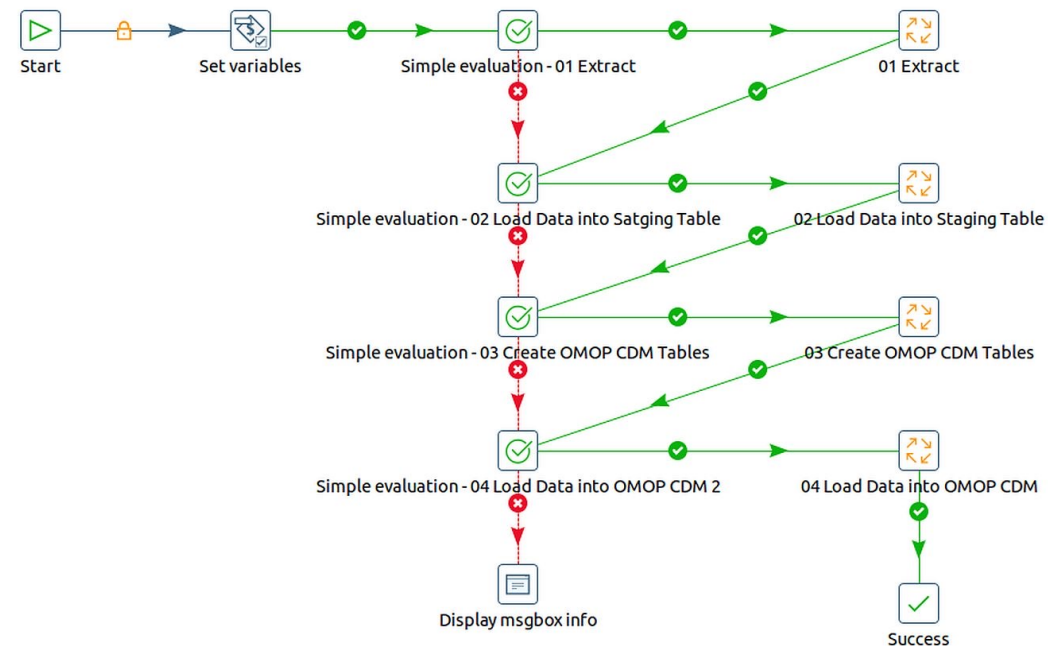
Start

Set variables

Simple evaluation - 01 Extract

01 Extract

Simple evaluation - 02 Load Data into Satging Table

02 Load Data into Staging Table

Simple evaluation - 03 Create OMOP CDM Tables

03 Create OMOP CDM Tables

Simple evaluation - 04 Load Data into OMOP CDM 2

04 Load Data into OMOP CDM

Display msgbox info

Success